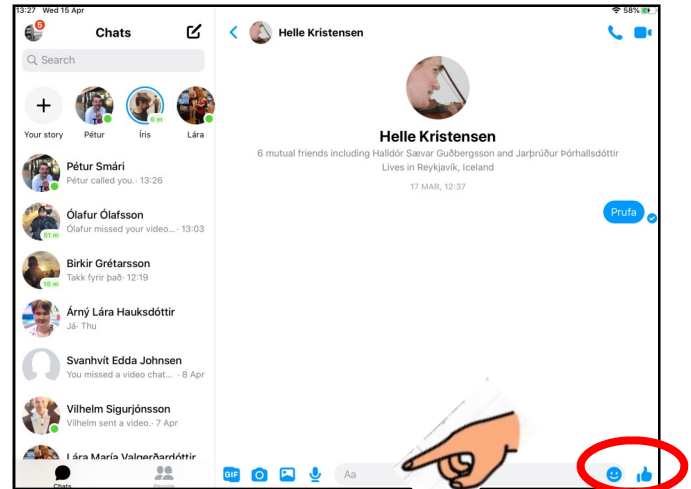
13:27 Wed 15 Apr

58%

5

Chats

Search

Your story

Pétur

6 m

Íris

Lára

Pétur Smári
Pétur called you. · 13:26

51 m

Ólafur Ólafsson
Ólafur missed your video... · 13:03

16 m

Birkir Grétarsson
Takk fyrir það · 12:19

Árný Lára Hauksdóttir
Já · Thu

Svanhvít Edda Johnsen
You missed a video chat... · 8 Apr

Vilhelm Sigurjónsson
Vilhelm sent a video. · 7 Apr

Lára María Valgerðardóttir

Chats

People

Helle Kristensen

Helle Kristensen
6 mutual friends including Halldór Sævar Guðbergsson and Jarþrúður Þórhallsdóttir
Lives in Reykjavík, Iceland

17 MAR, 12:37

Prufa

GIF

Aa